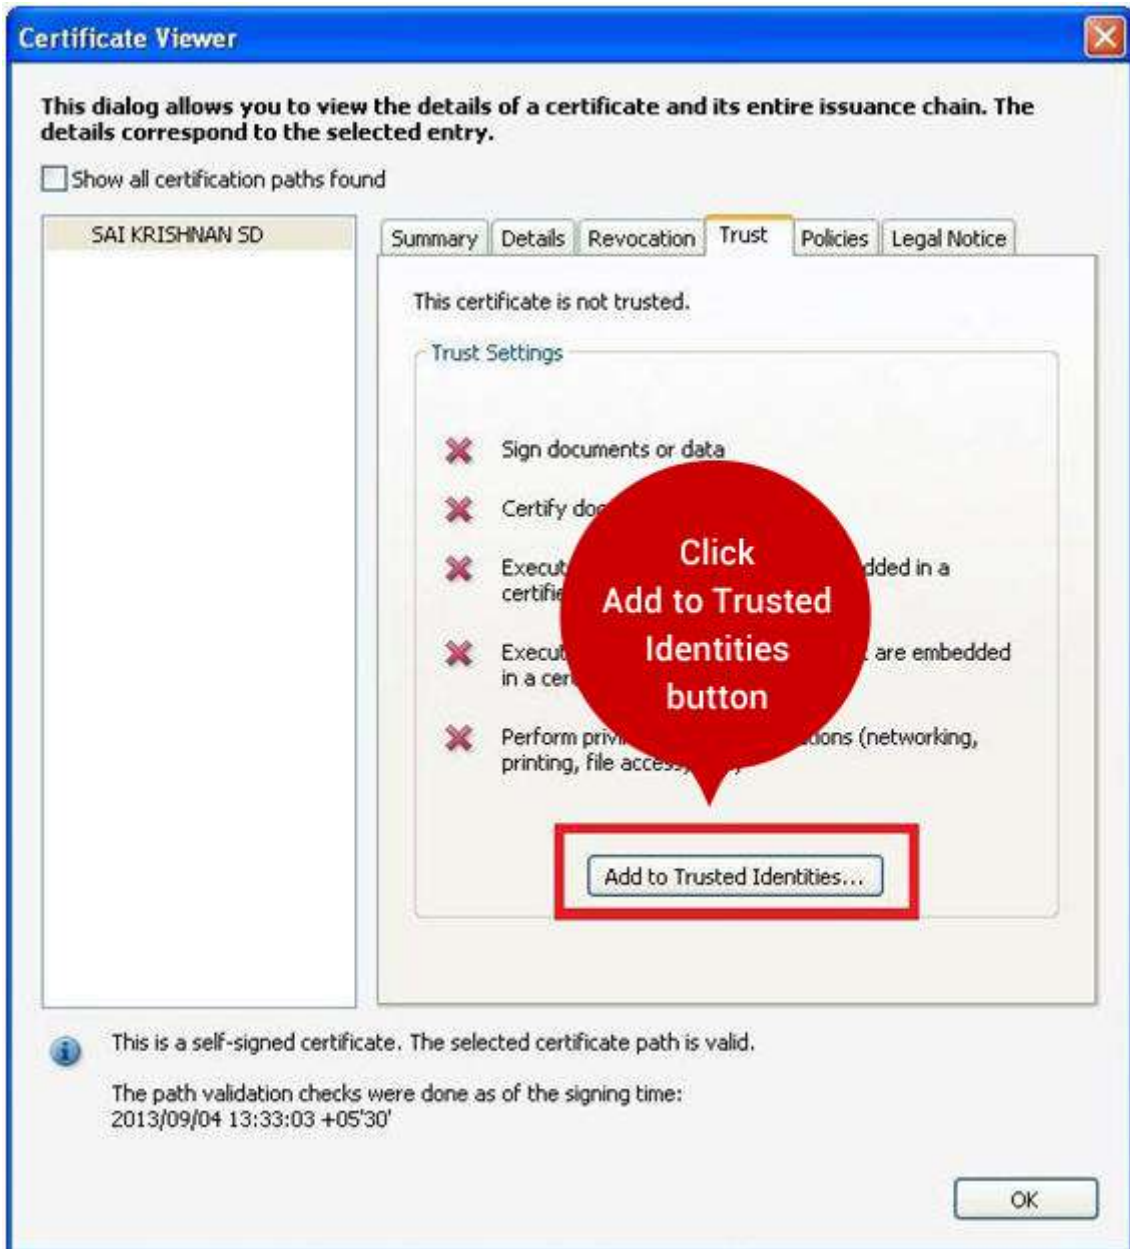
Certificate Viewer

This dialog allows you to view the details of a certificate and its entire issuance chain. The details correspond to the selected entry.

Show all certification paths found

SAI KRISHNAN SD

Summary | Details | Revocation | Trust | Policies | Legal Notice

This certificate is not trusted.

Trust Settings

Sign documents or data

Certify do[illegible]

Execut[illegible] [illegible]dded in a certifi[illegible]

Execut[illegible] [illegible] are embedded in a cer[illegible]

Perform priv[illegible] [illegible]ions (networking, printing, file acces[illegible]

Click Add to Trusted Identities button

Add to Trusted Identities...

This is a self-signed certificate. The selected certificate path is valid.

The path validation checks were done as of the signing time: 2013/09/04 13:33:03 +05'30'

OK